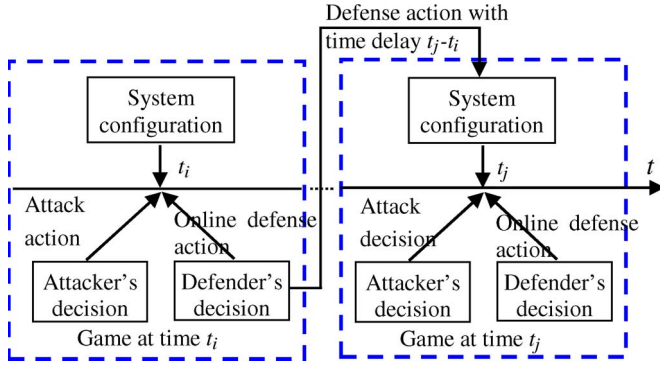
Defense action with time delay $t_j$-$t_i$

System configuration

$t_i$

Attack action

Online defense action

Attacker's decision

Defender's decision

Game at time $t_i$

System configuration

$t_j$

$t$

Attack decision

Online defense action

Attacker's decision

Defender's decision

Game at time $t_j$